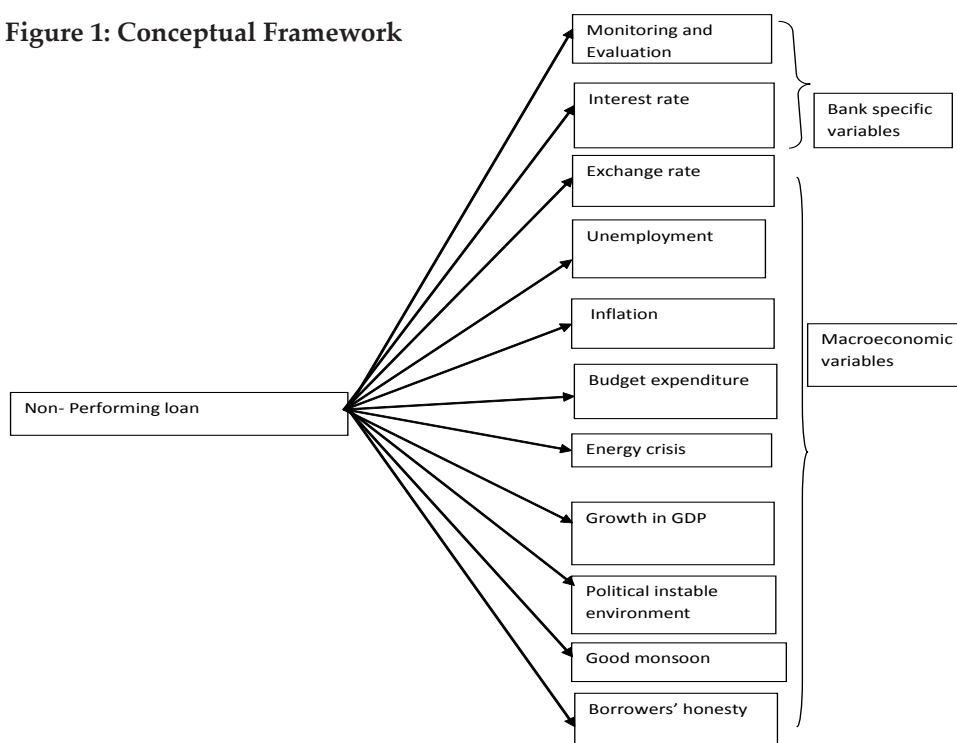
**Figure 1: Conceptual Framework**

Non- Performing loan

Monitoring and Evaluation

Interest rate

Exchange rate

Unemployment

Inflation

Budget expenditure

Energy crisis

Growth in GDP

Political instable environment

Good monsoon

Borrowers' honesty

Bank specific variables

Macroeconomic variables